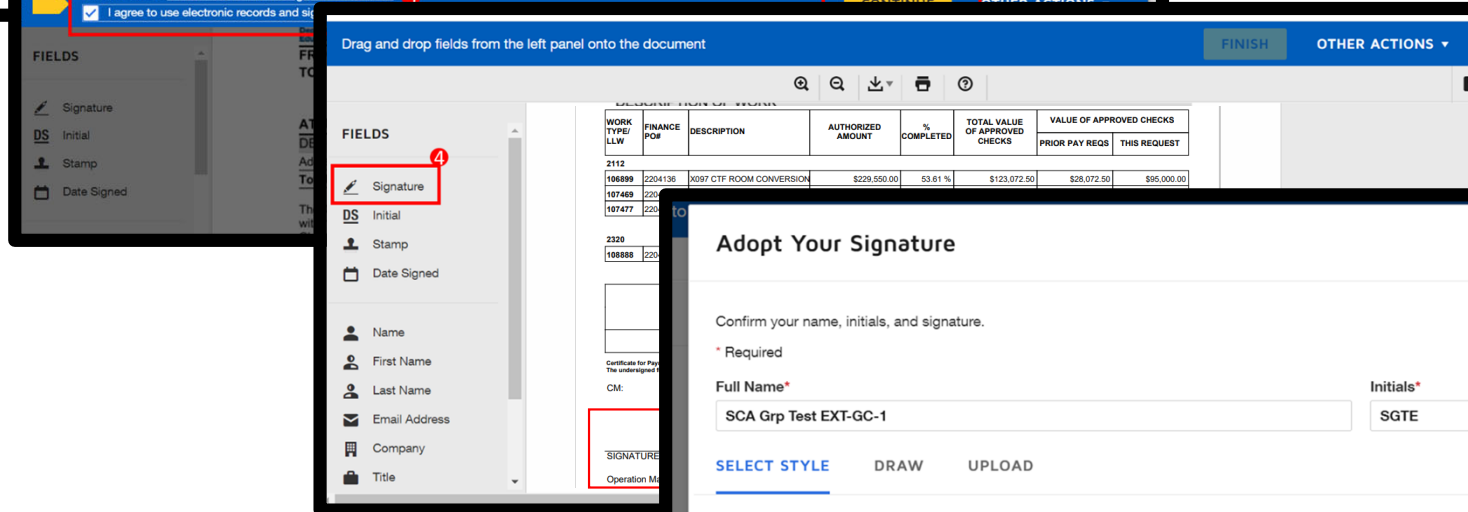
I agree to use electronic records and sig

FIELDS

Signature
Initial
Stamp
Date Signed

FR
TO

AT
DE
Ad
To

The
wit

Drag and drop fields from the left panel onto the document

FINISH

OTHER ACTIONS ▾

FIELDS

4

Signature
Initial
Stamp
Date Signed

Name
First Name
Last Name
Email Address
Company
Title

DESCRIPTION OF WORK

| WORK TYPE/ LLW | FINANCE PO# | DESCRIPTION | AUTHORIZED AMOUNT | % COMPLETED | TOTAL VALUE OF APPROVED CHECKS | VALUE OF APPROVED CHECKS PRIOR PAY REQS | VALUE OF APPROVED CHECKS THIS REQUEST |
|---|---|---|---|---|---|---|---|
| 2112 | | | | | | | |
| 106899 | 2204136 | X097 CTF ROOM CONVERSION | $229,550.00 | 53.61 % | $123,072.50 | $28,072.50 | $95,000.00 |
| 107469 | 2204 | | | | | | |
| 107477 | 2204 | | | | | | |
| 2320 | | | | | | | |
| 108888 | 2204 | | | | | | |

Certificate for Pay
The undersigned

CM:

SIGNATURE

Operation Ma

Adopt Your Signature

Confirm your name, initials, and signature.

* Required

Full Name*

SCA Grp Test EXT-GC-1

Initials*

SGTE

SELECT STYLE
DRAW
UPLOAD